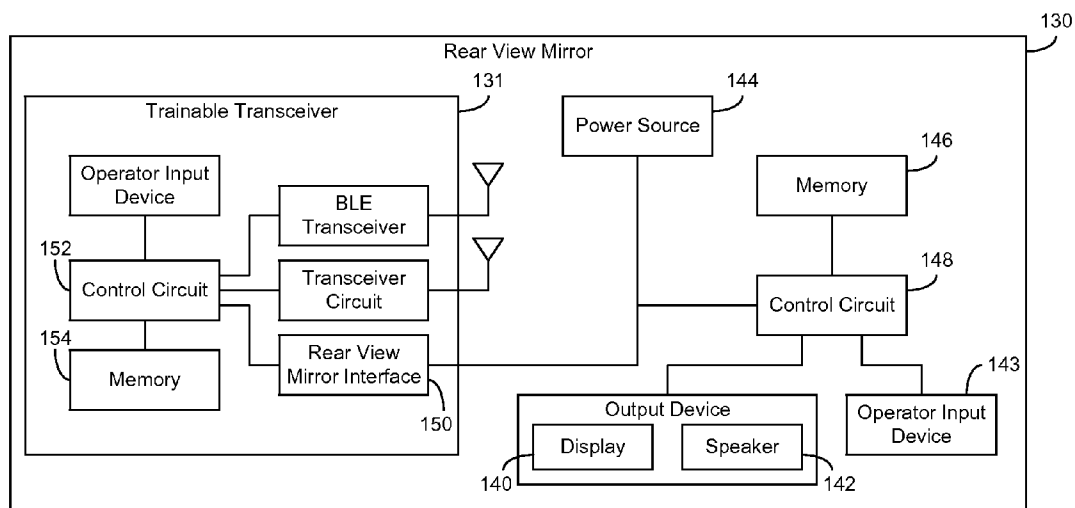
130

Rear View Mirror

131

Trainable Transceiver

Operator Input Device

BLE Transceiver

152

Control Circuit

Transceiver Circuit

154

Memory

Rear View Mirror Interface

150

144

Power Source

146

Memory

148

Control Circuit

143

Operator Input Device

Output Device

Display

Speaker

140

142